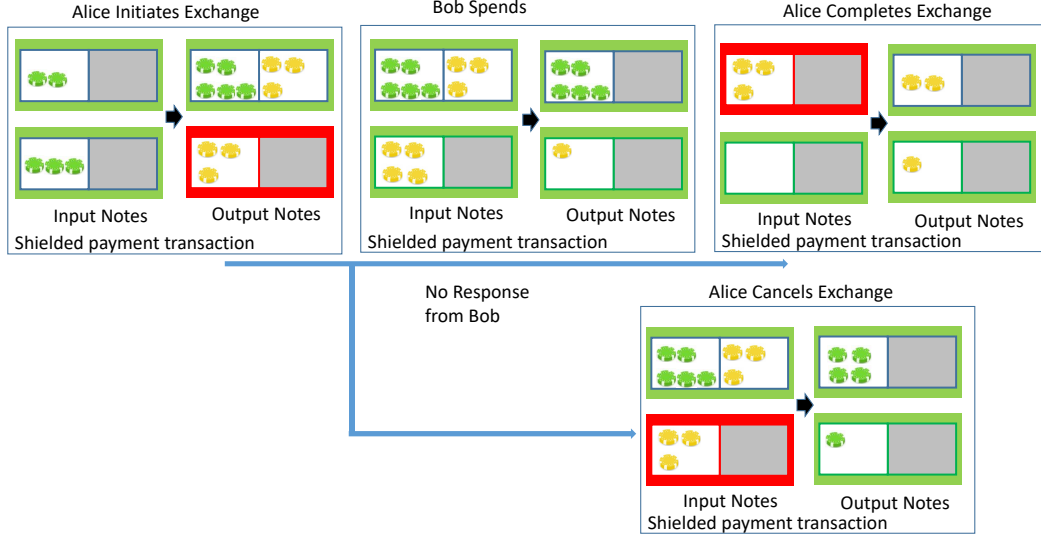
Alice Initiates Exchange

Input Notes Output Notes
Shielded payment transaction

Bob Spends

Input Notes Output Notes
Shielded payment transaction

Alice Completes Exchange

Input Notes Output Notes
Shielded payment transaction

No Response from Bob

Alice Cancels Exchange

Input Notes Output Notes
Shielded payment transaction